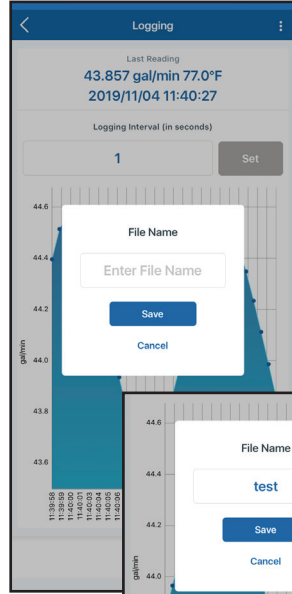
Logging

Last Reading
43.857 gal/min 77.0°F
2019/11/04 11:40:27

Logging Interval (in seconds)

1

Set

44.6
44.4
44.2
44.0
43.8
43.6

gal/min

11:39:58
11:39:59
11:40:00
11:40:01
11:40:02
11:40:03
11:40:04
11:40:05
11:40:06

File Name

Enter File Name

Save

Cancel

44.6
44.4
44.2
44.0

gal/min

File Name

test

Save

Cancel